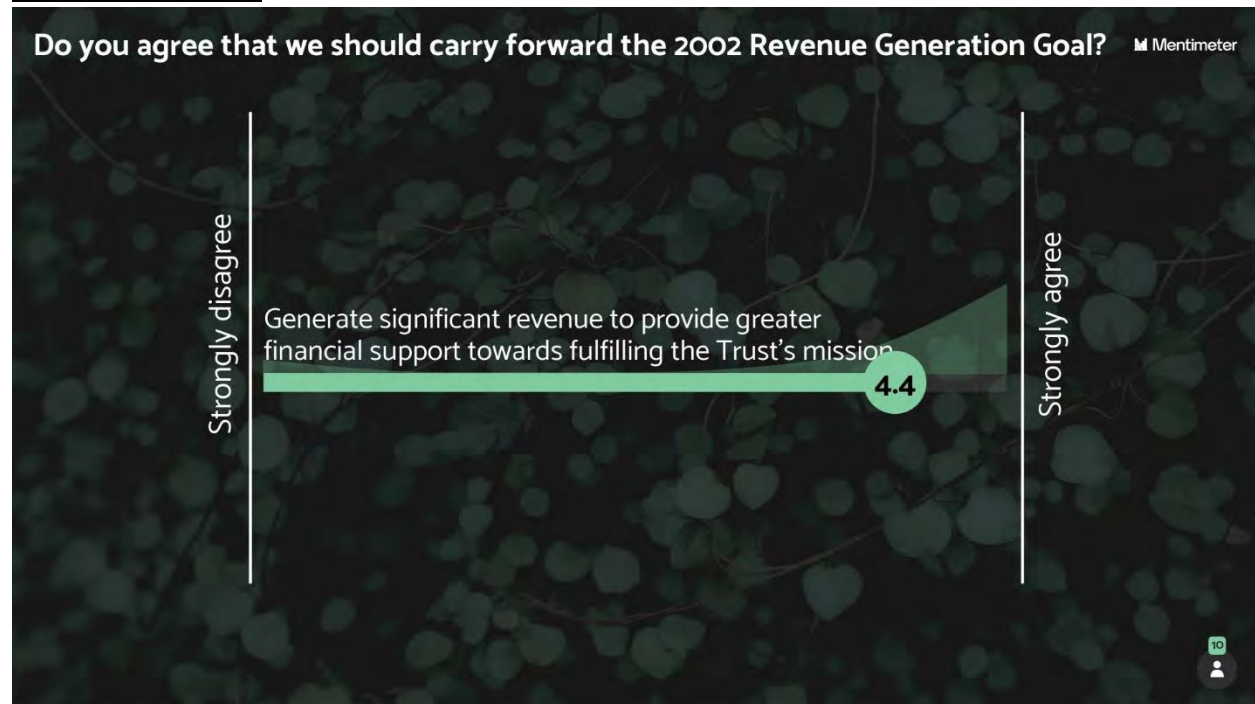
Do you agree that we should carry forward the 2002 Revenue Generation Goal?

Mentimeter

Strongly disagree

Generate significant revenue to provide greater financial support towards fulfilling the Trust's mission

4.4

Strongly agree

10